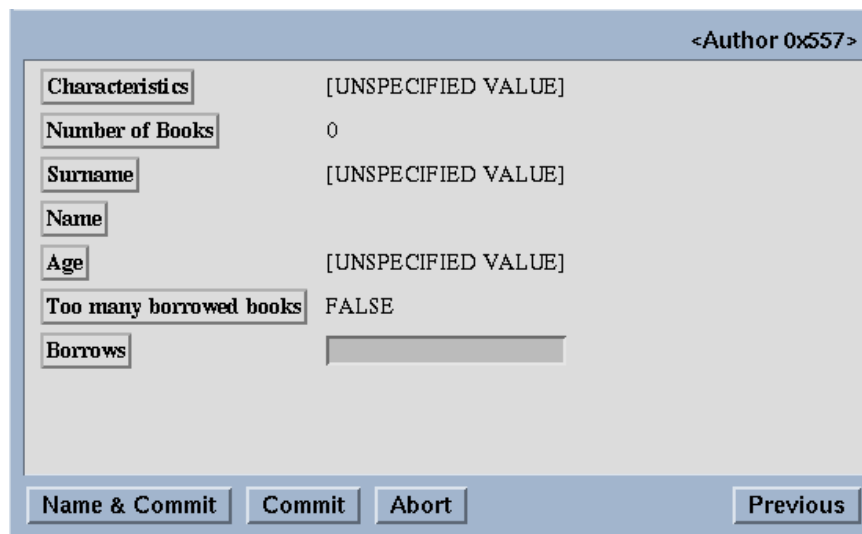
<Author 0x557>

| | |
|---|---|
| Characteristics | [UNSPECIFIED VALUE] |
| Number of Books | 0 |
| Surname | [UNSPECIFIED VALUE] |
| Name | |
| Age | [UNSPECIFIED VALUE] |
| Too many borrowed books | FALSE |
| Borrows | |

Name & Commit Commit Abort Previous